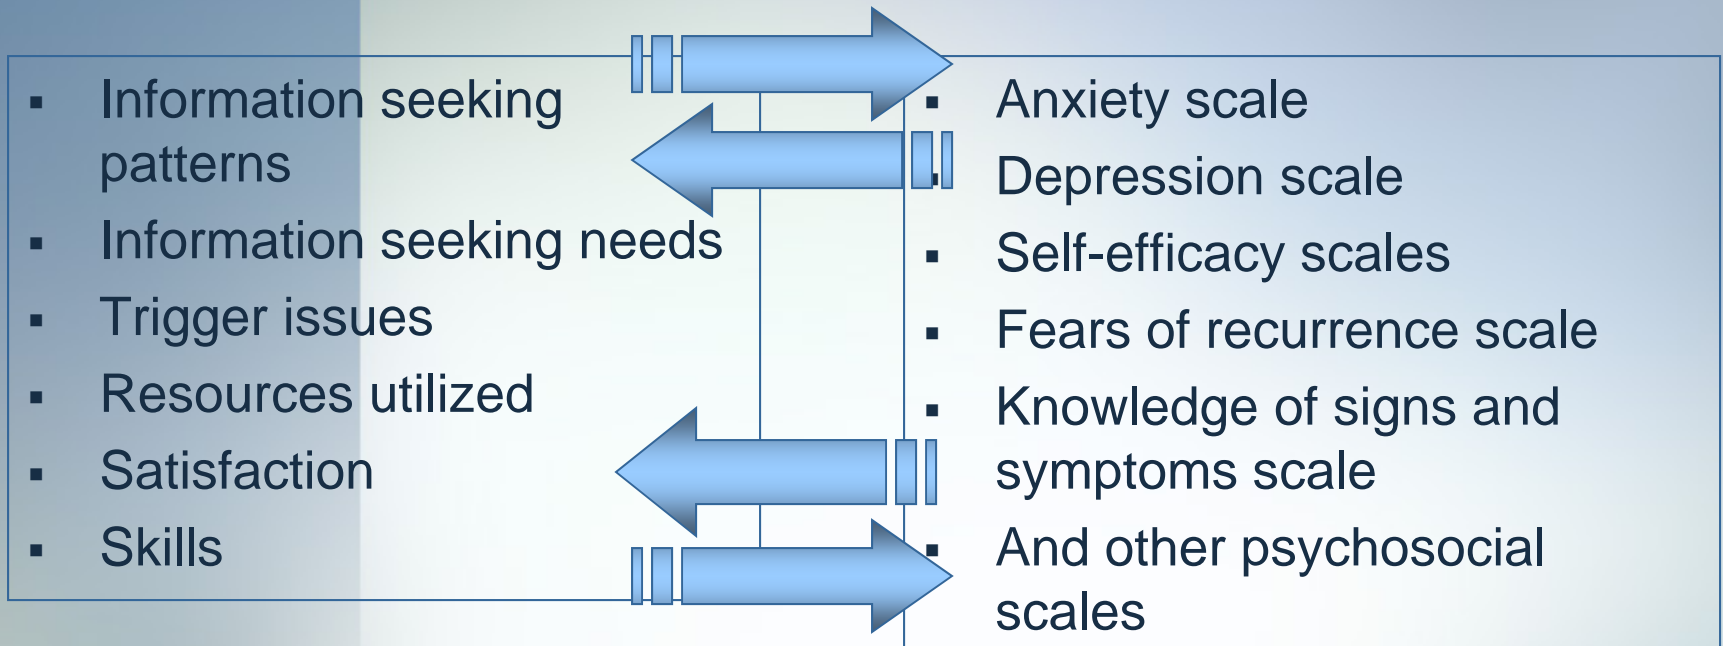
▪ Information seeking patterns
▪ Information seeking needs
▪ Trigger issues
▪ Resources utilized
▪ Satisfaction
▪ Skills

▪ Anxiety scale
▪ Depression scale
▪ Self-efficacy scales
▪ Fears of recurrence scale
▪ Knowledge of signs and symptoms scale
▪ And other psychosocial scales